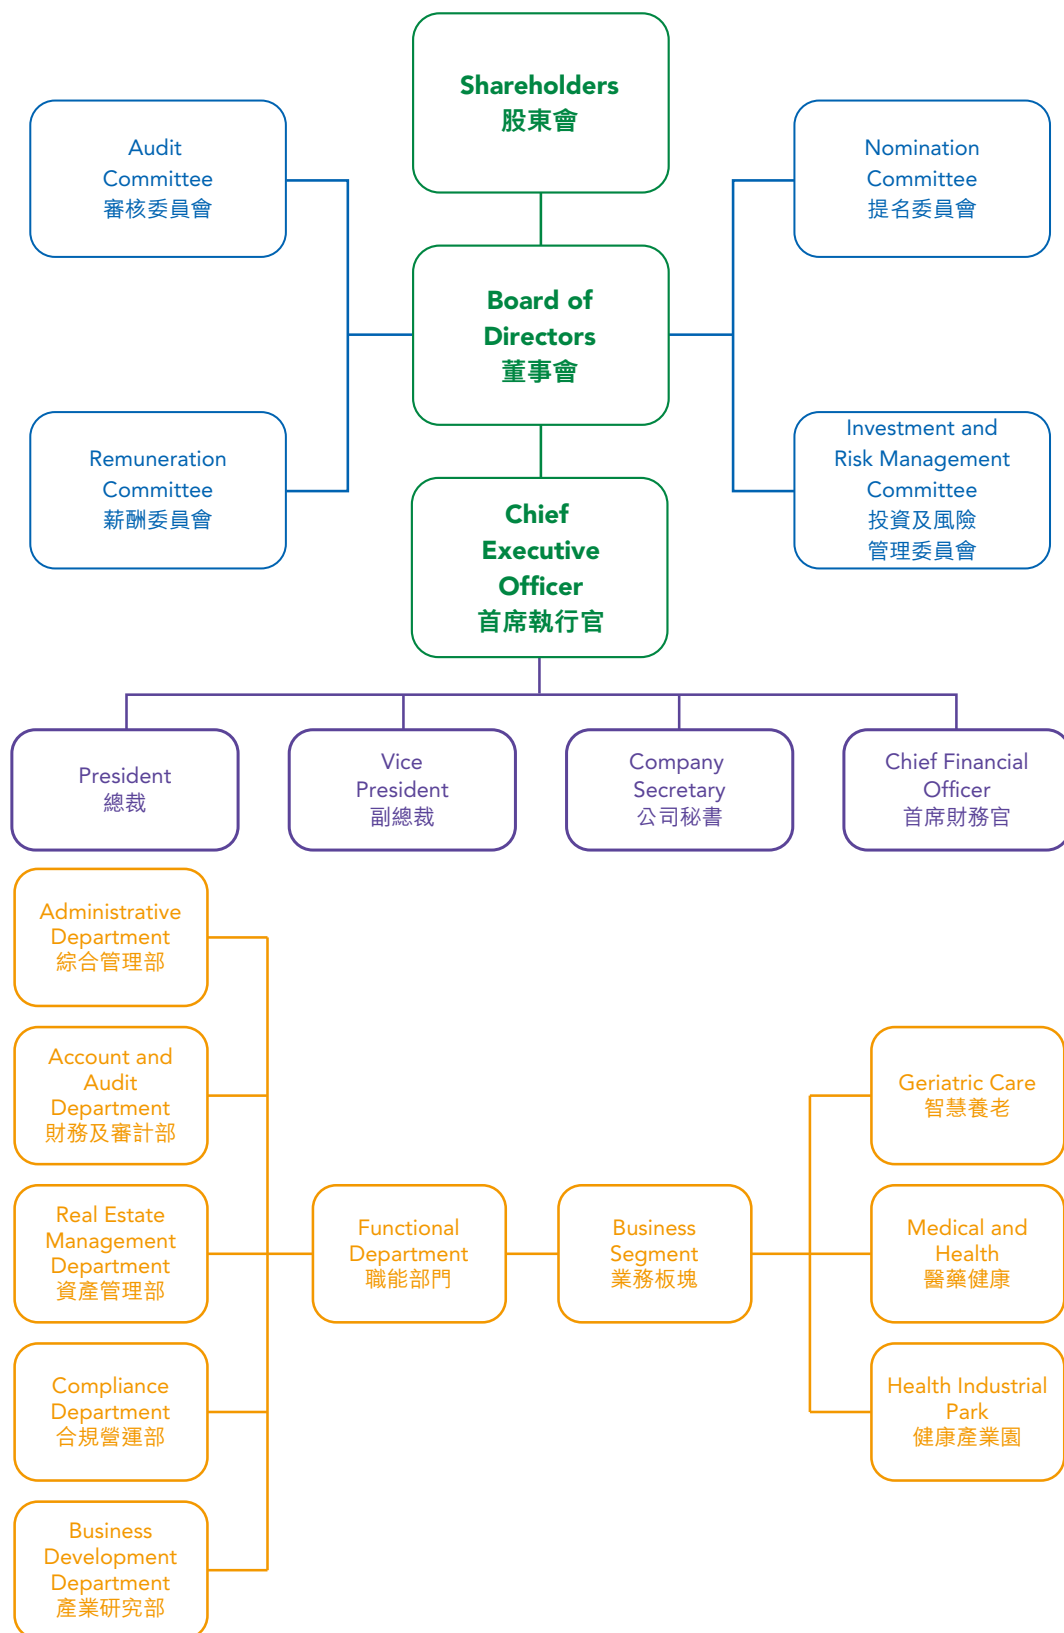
Shareholders
股東會

Audit Committee
審核委員會

Nomination Committee
提名委員會

Board of Directors
董事會

Remuneration Committee
薪酬委員會

Investment and Risk Management Committee
投資及風險管理委員會

Chief Executive Officer
首席執行官

President
總裁

Vice President
副總裁

Company Secretary
公司秘書

Chief Financial Officer
首席財務官

Administrative Department
綜合管理部

Account and Audit Department
財務及審計部

Real Estate Management Department
資產管理部

Compliance Department
合規營運部

Business Development Department
產業研究部

Functional Department
職能部門

Business Segment
業務板塊

Geriatric Care
智慧養老

Medical and Health
醫藥健康

Health Industrial Park
健康產業園